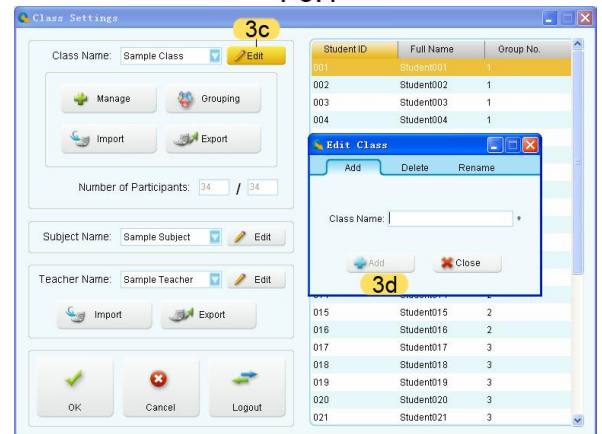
Class Settings

3c

Class Name: Sample Class Edit

Manage Grouping

Import Export

Number of Participants: 34 / 34

Subject Name: Sample Subject Edit

Teacher Name: Sample Teacher Edit

Import Export

OK Cancel Logout

| Student ID | Full Name | Group No. |
|---|---|---|
| 001 | Student001 | 1 |
| 002 | Student002 | 1 |
| 003 | Student003 | 1 |
| 004 | Student004 | 1 |
| 015 | Student015 | 2 |
| 016 | Student016 | 2 |
| 017 | Student017 | 3 |
| 018 | Student018 | 3 |
| 019 | Student019 | 3 |
| 020 | Student020 | 3 |
| 021 | Student021 | 3 |

Edit Class

Add Delete Rename

Class Name: *

Add Close

3d